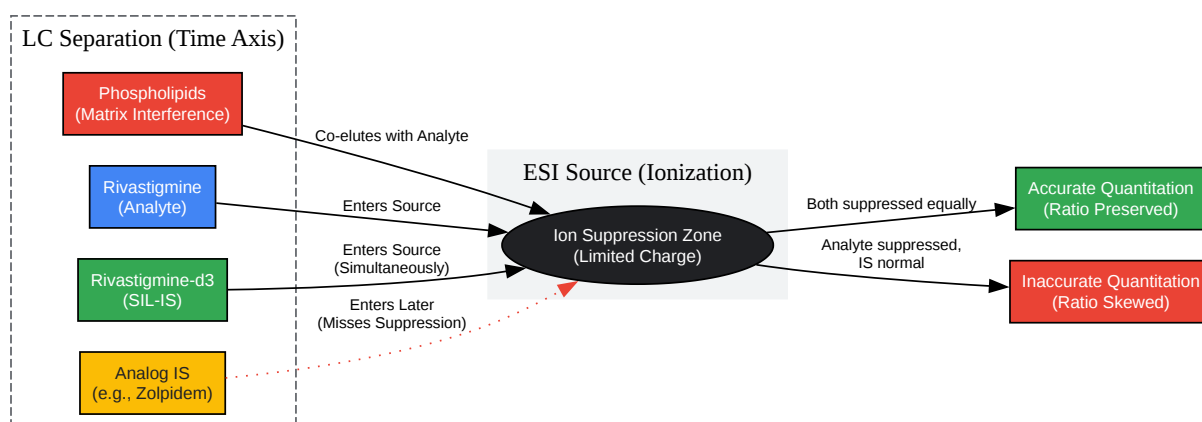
LC Separation (Time Axis)

Phospholipids
(Matrix Interference)

Rivastigmine
(Analyte)

Rivastigmine-d3
(SIL-IS)

Analog IS
(e.g., Zolpidem)

Co-elutes with Analyte

Enters Source

Enters Source
(Simultaneously)

Enters Later
(Misses Suppression)

ESI Source (Ionization)

Ion Suppression Zone
(Limited Charge)

Both suppressed equally

Analyte suppressed,
IS normal

Accurate Quantitation
(Ratio Preserved)

Inaccurate Quantitation
(Ratio Skewed)